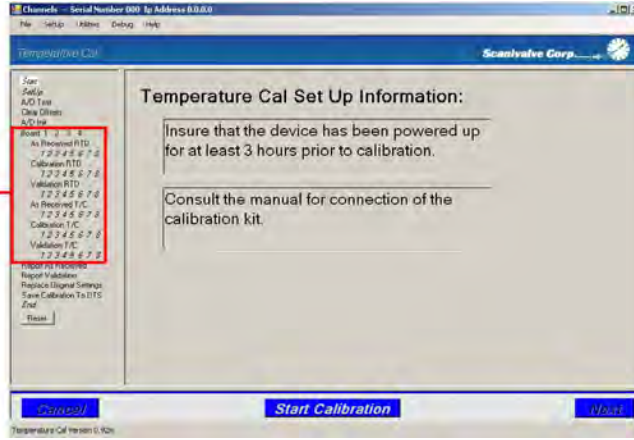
Channels - Serial Number 000 Ip Address 0.0.0.0

File Setup Utilities Debug Help

Temperature Cal

Scanivalve Corp

Start
SetUp
A/D Test
Clear Offsets
A/D Init
Board 1 2 3 4
As Received RTD
1 2 3 4 5 6 7 8
Calibration RTD
1 2 3 4 5 6 7 8
Validation RTD
1 2 3 4 5 6 7 8
As Received T/C
1 2 3 4 5 6 7 8
Calibration T/C
1 2 3 4 5 6 7 8
Validation T/C
1 2 3 4 5 6 7 8
Report As Received
Report Validation
Replace Original Settings
Save Calibration To DTS
End
Reset

Temperature Cal Set Up Information:

Insure that the device has been powered up for at least 3 hours prior to calibration.

Consult the manual for connection of the calibration kit.

Cancel

Start Calibration

Next

Temperature Cal Version 0.92n